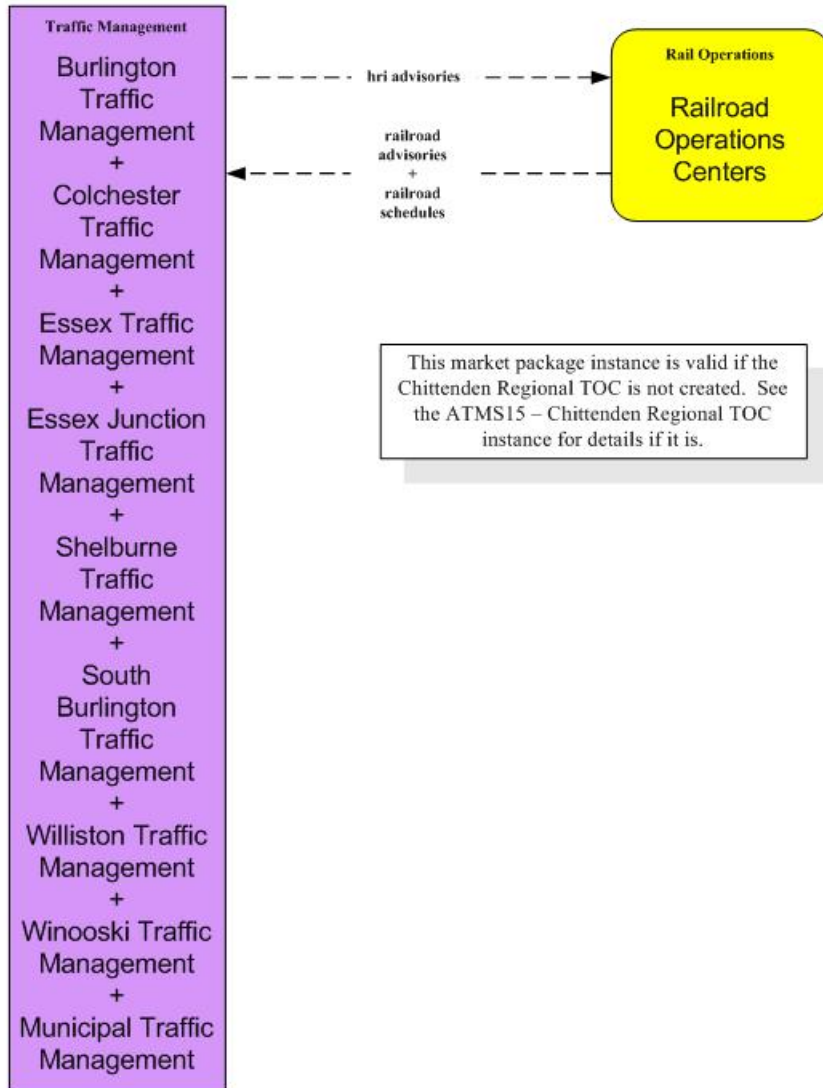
Traffic Management

Burlington Traffic Management
+
Colchester Traffic Management
+
Essex Traffic Management
+
Essex Junction Traffic Management
+
Shelburne Traffic Management
+
South Burlington Traffic Management
+
Williston Traffic Management
+
Winooski Traffic Management
+
Municipal Traffic Management

hri advisories

railroad advisories
+
railroad schedules

Rail Operations

Railroad Operations Centers

This market package instance is valid if the Chittenden Regional TOC is not created. See the ATMS15 – Chittenden Regional TOC instance for details if it is.